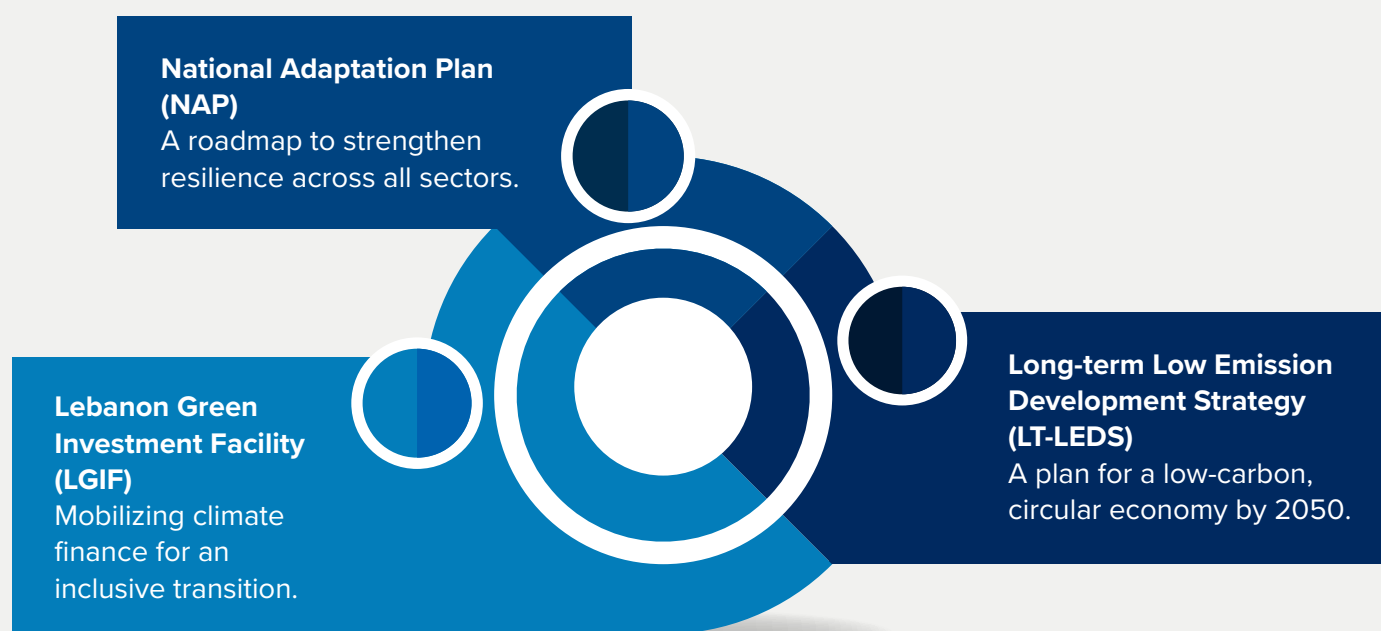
**National Adaptation Plan (NAP)**
A roadmap to strengthen resilience across all sectors.

**Long-term Low Emission Development Strategy (LT-LEDS)**
A plan for a low-carbon, circular economy by 2050.

**Lebanon Green Investment Facility (LGIF)**
Mobilizing climate finance for an inclusive transition.